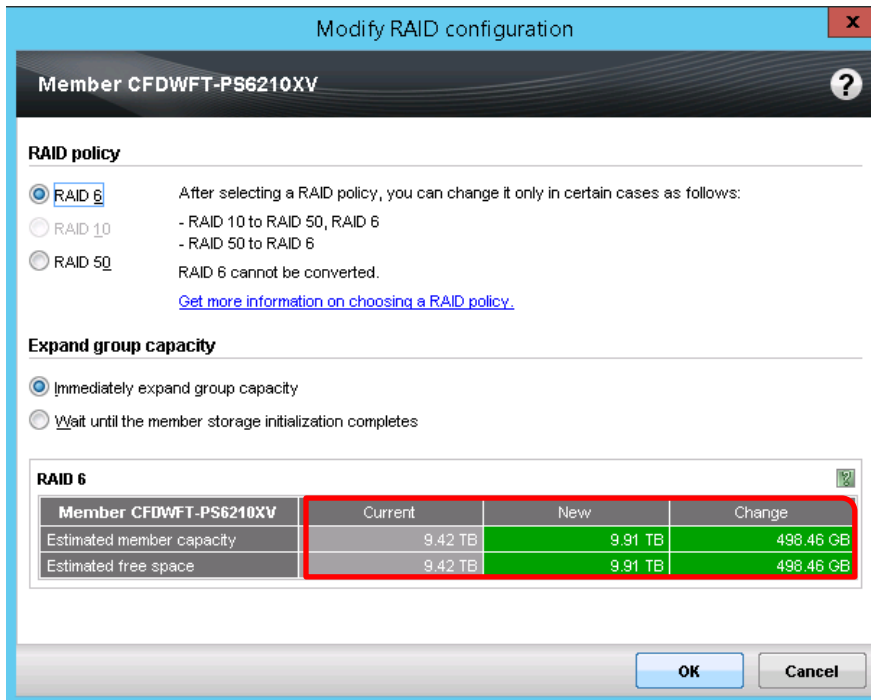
Modify RAID configuration

Member CFDWFT-PS6210XV

RAID policy

RAID 6

RAID 10

RAID 50

After selecting a RAID policy, you can change it only in certain cases as follows:

- RAID 10 to RAID 50, RAID 6
- RAID 50 to RAID 6

RAID 6 cannot be converted.

Get more information on choosing a RAID policy.

Expand group capacity

Immediately expand group capacity

Wait until the member storage initialization completes

RAID 6

| Member CFDWFT-PS6210XV | Current | New | Change |
|---|---|---|---|
| Estimated member capacity | 9.42 TB | 9.91 TB | 498.46 GB |
| Estimated free space | 9.42 TB | 9.91 TB | 498.46 GB |

OK

Cancel